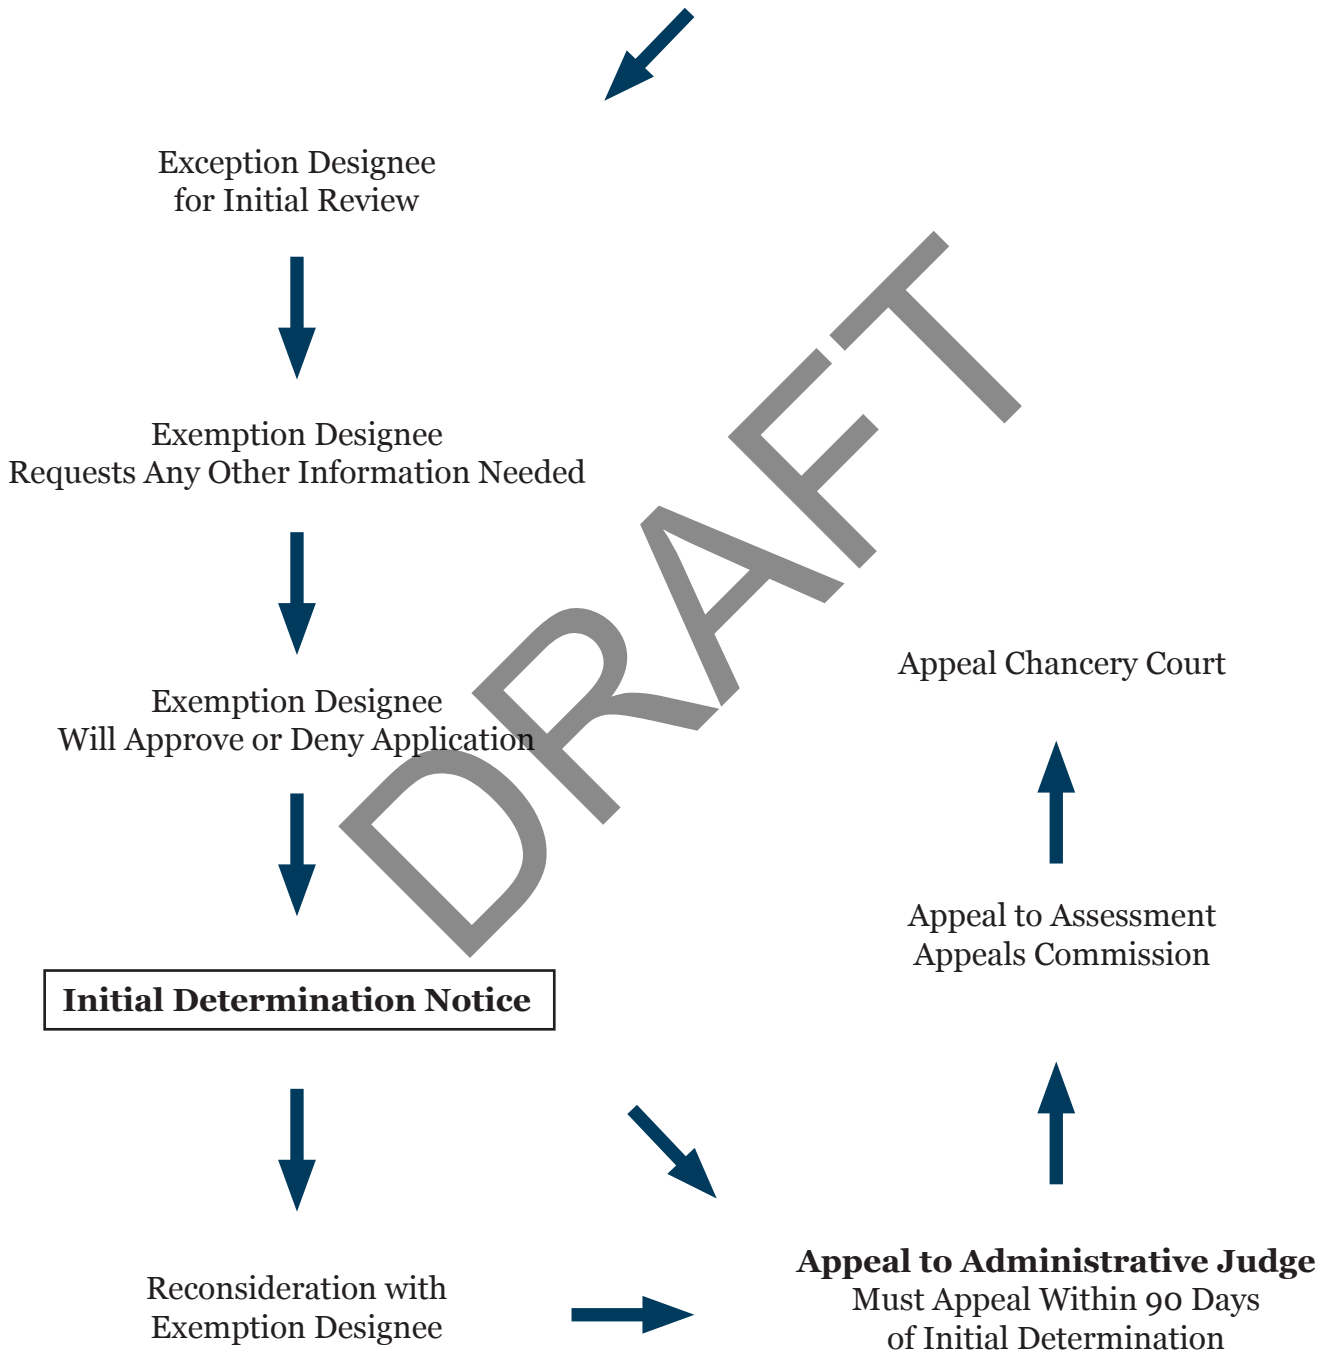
Exception Designee
for Initial Review

Exemption Designee
Requests Any Other Information Needed

Exemption Designee
Will Approve or Deny Application

Initial Determination Notice

Reconsideration with
Exemption Designee

Appeal Chancery Court

Appeal to Assessment
Appeals Commission

Appeal to Administrative Judge
Must Appeal Within 90 Days
of Initial Determination

DRAFT